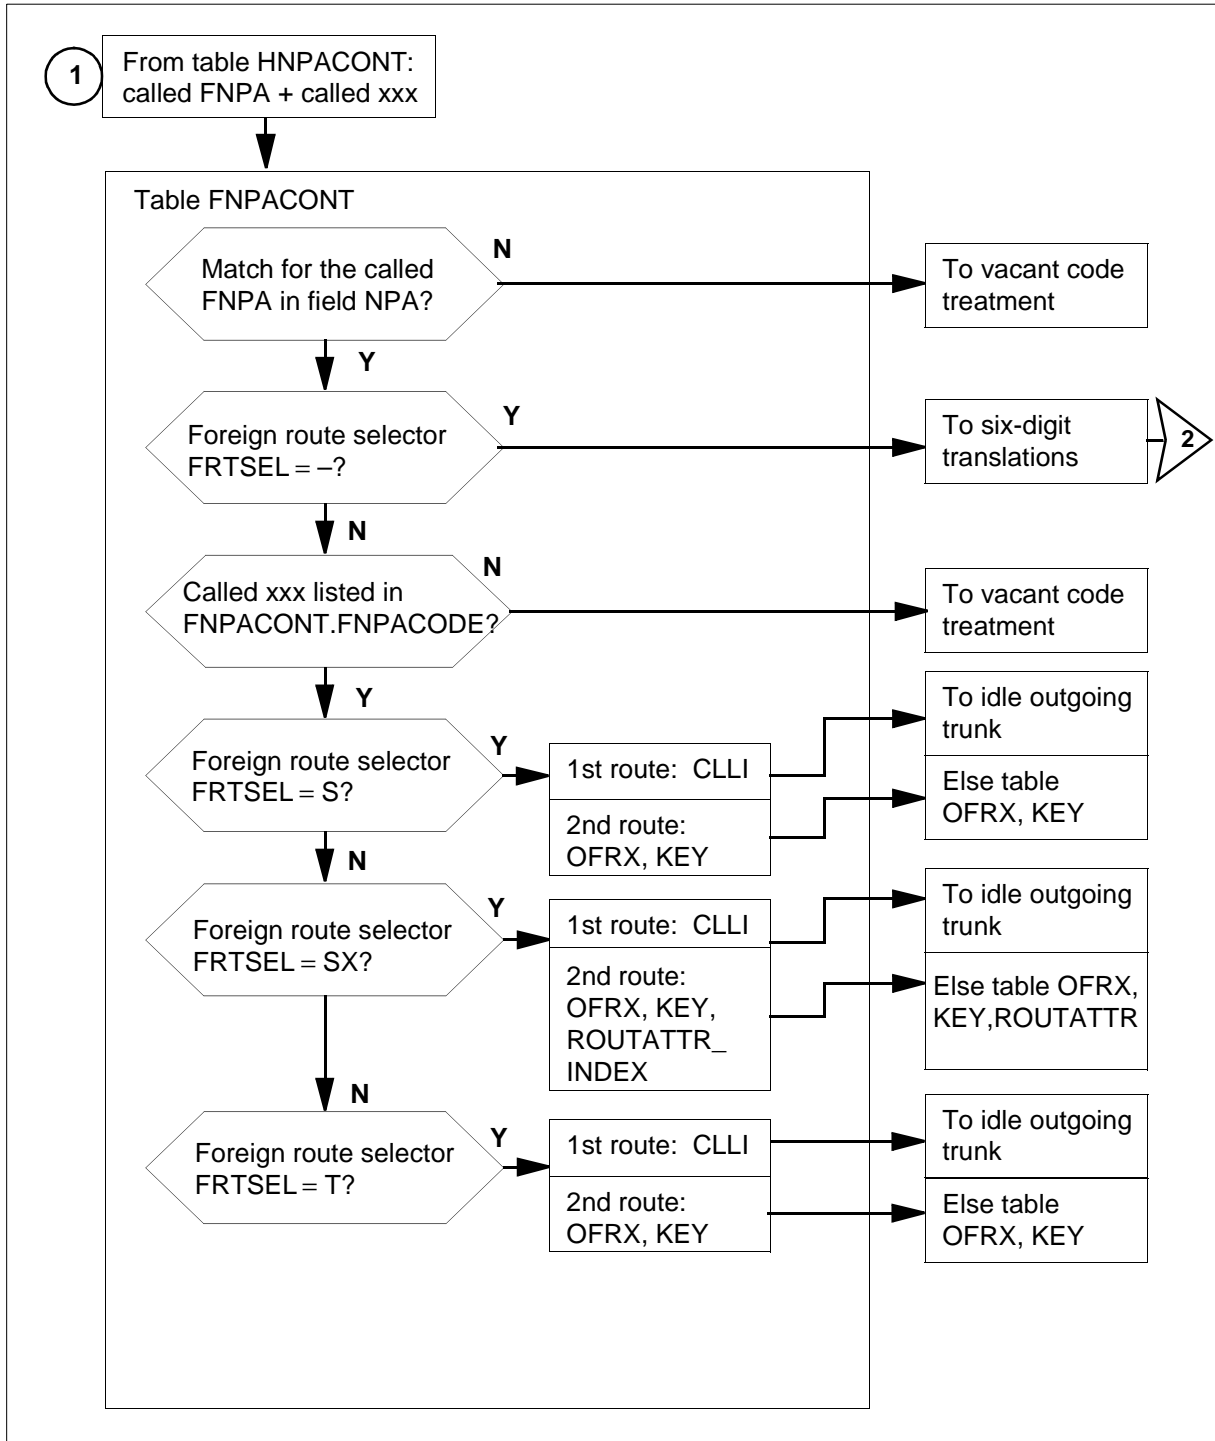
1

From table HNPACONT: called FNPA + called xxx

Table FNPACONT

Match for the called FNPA in field NPA?

N

To vacant code treatment

Y

Foreign route selector FRTSEL = –?

Y

To six-digit translations

2

N

Called xxx listed in FNPACONT.FNPACODE?

N

To vacant code treatment

Y

Foreign route selector FRTSEL = S?

Y

1st route: CLLI

2nd route: OFRX, KEY

To idle outgoing trunk

Else table OFRX, KEY

N

Foreign route selector FRTSEL = SX?

Y

1st route: CLLI

2nd route: OFRX, KEY, ROUTATTR_ INDEX

To idle outgoing trunk

Else table OFRX, KEY,ROUTATTR

N

Foreign route selector FRTSEL = T?

Y

1st route: CLLI

2nd route: OFRX, KEY

To idle outgoing trunk

Else table OFRX, KEY